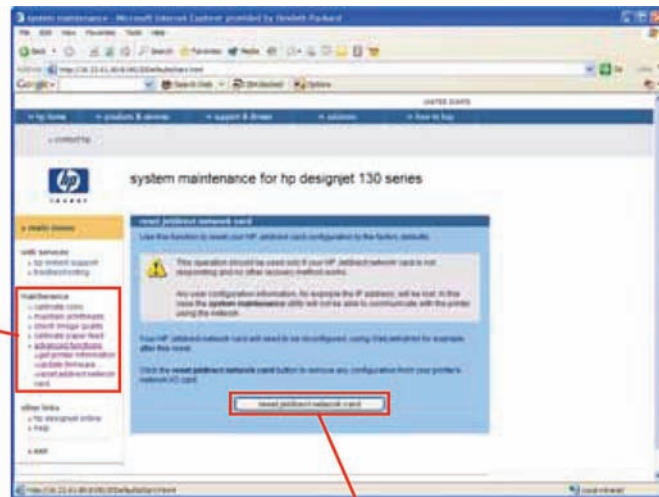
system maintenance - Microsoft Internet Explorer provided by Hewlett Packard

File Edit View Favorites Tools Help

Google

UNITED STATES

» hp home » products & devices » support & drivers » solutions » how to buy

» contact hp

invent

system maintenance for hp designjet 130 series

» main menu

web services
» hp instant support
» troubleshooting

maintenance
» calibrate color
» maintain printheads
» check image quality
» calibrate paper feed
» advanced functions
» get printer information
» update firmware
» reset jetdirect network card

other links
» hp designjet online
» help

» exit

reset jetdirect network card

Use this function to reset your HP Jetdirect card configuration to the factory defaults.

This operation should be used only if your HP Jetdirect network card is not responding and no other recovery method works.

Any user configuration information, for example the IP address, will be lost. In this case the system maintenance utility will not be able to communicate with the printer using the network.

Your HP Jetdirect network card will need to be reconfigured, using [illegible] for example, after this reset.

Click the reset jetdirect network card button to remove any configuration from your printer's network I/O card.

reset jetdirect network card

Local intranet